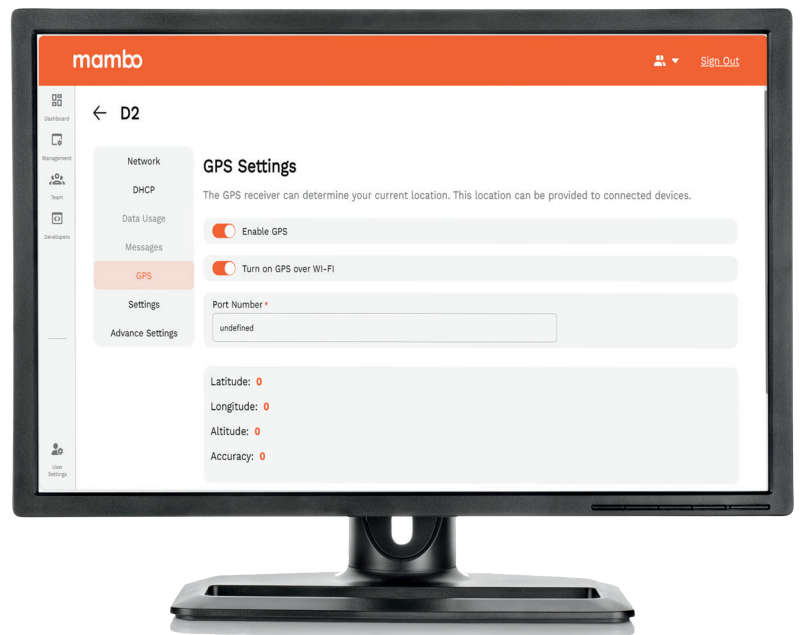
mambo

Sign Out

Dashboard

Management

Team

Developers

User Settings

← D2

Network

DHCP

Data Usage

Messages

GPS

Settings

Advance Settings

GPS Settings

The GPS receiver can determine your current location. This location can be provided to connected devices.

Enable GPS

Turn on GPS over WI-FI

Port Number *

undefined

Latitude: 0

Longitude: 0

Altitude: 0

Accuracy: 0